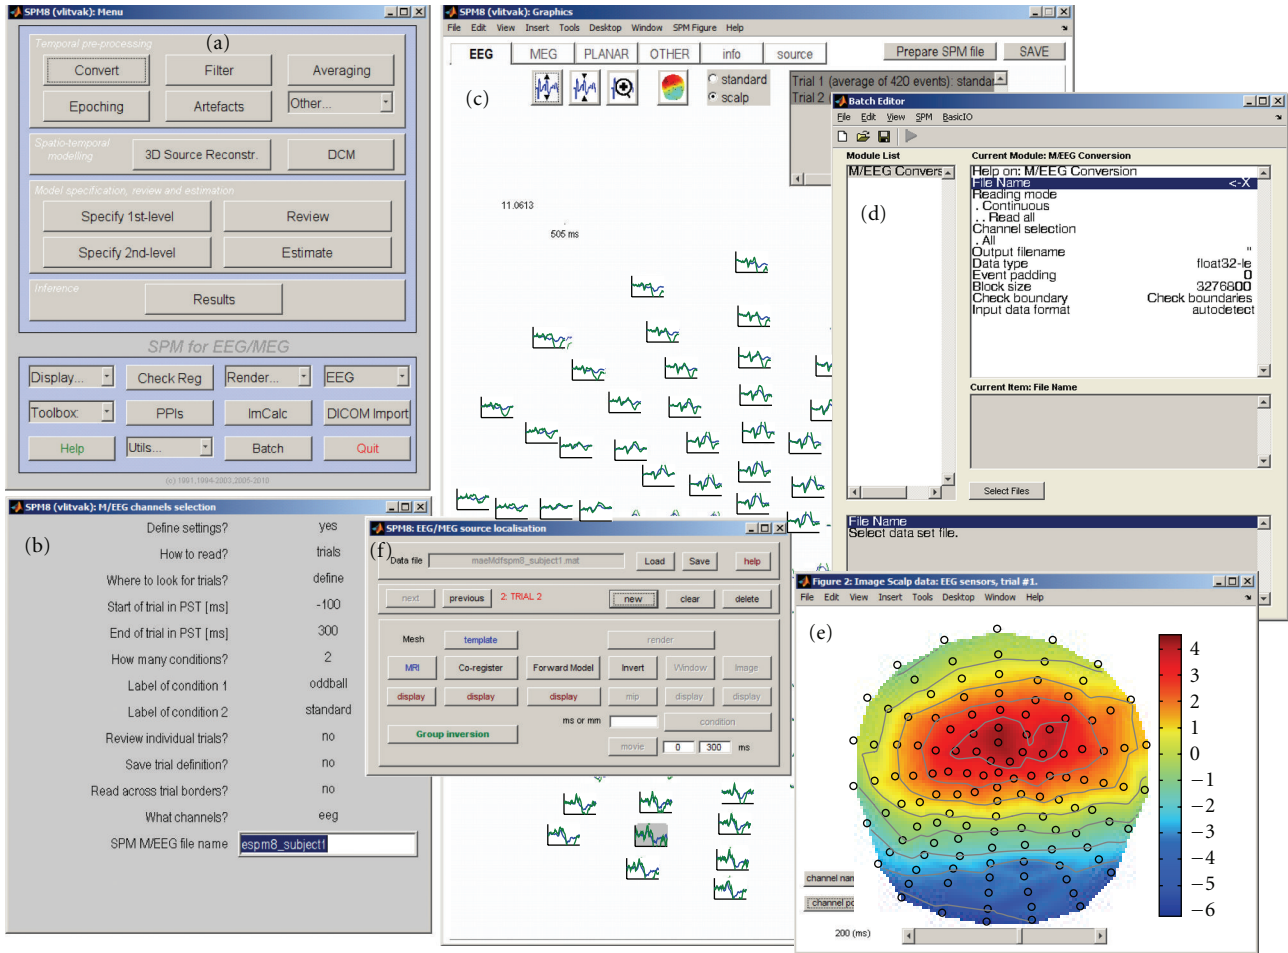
SPM8 (vlitvak): Menu

(a)

Temporal pre-processing

Convert | Filter | Averaging

Epoching | Artefacts | Other...

Spatio-temporal modelling

3D Source Reconstr. | DCM

Model specification, review and estimation

Specify 1st-level | Review

Specify 2nd-level | Estimate

Inference

Results

SPM for EEG/MEG

Display... | Check Reg | Render... | EEG

Toolbox: | PPIs | ImCalc | DICOM Import

Help | Utils... | Batch | Quit

(c) 1991,1994-2003,2005-2010

SPM8 (vlitvak): M/EEG channels selection

(b)

Define settings? yes

How to read? trials

Where to look for trials? define

Start of trial in PST [ms] -100

End of trial in PST [ms] 300

How many conditions? 2

Label of condition 1 oddball

Label of condition 2 standard

Review individual trials? no

Save trial definition? no

Read across trial borders? no

What channels? eeg

SPM M/EEG file name espm8_subject1

SPM8 (vlitvak): Graphics

File Edit View Insert Tools Desktop Window SPM Figure Help

EEG | MEG | PLANAR | OTHER | info | source | Prepare SPM file | SAVE

(c)

standard

scalp

Trial 1 (average of 420 events): standa

Trial 2

11.0613

505 ms

Batch Editor

File Edit View SPM BasicIO

Module List

M/EEG Convers

(d)

Current Module: M/EEG Conversion

Help on: M/EEG Conversion

File Name <-X

Reading mode

. Continuous

. . Read all

Channel selection

. All

Output filename ''

Data type float32-le

Event padding 0

Block size 3276800

Check boundary Check boundaries

Input data format autodetect

Current Item: File Name

Select Files

File Name

Select data set file.

SPM8: EEG/MEG source localisation

(f)

Data file maeMdfspm8_subject1.mat

Load | Save | help

next | previous | 2: TRIAL 2 | new | clear | delete

Mesh | template | render

MRI | Co-register | Forward Model | Invert | Window | Image

display | display | display | mip | display | display

ms or mm | condition

Group inversion

movie | 0 | 300 | ms

Figure 2: Image Scalp data: EEG sensors, trial #1.

File Edit View Insert Tools Desktop Window Help

(e)

4
3
2
1
0
−1
−2
−3
−4
−5
−6

channel nan

channel pc

200 (ms)